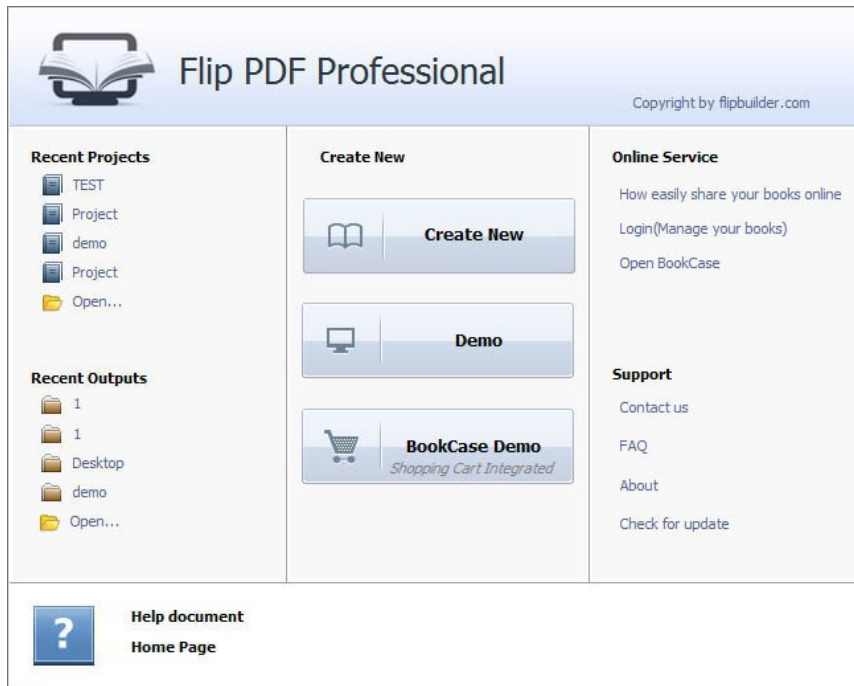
Flip PDF Professional

Copyright by flipbuilder.com

Recent Projects

TEST

Project

demo

Project

Open...

Recent Outputs

1

1

Desktop

demo

Open...

Create New

Create New

Demo

BookCase Demo
Shopping Cart Integrated

Online Service

How easily share your books online

Login(Manage your books)

Open BookCase

Support

Contact us

FAQ

About

Check for update

?

Help document

Home Page